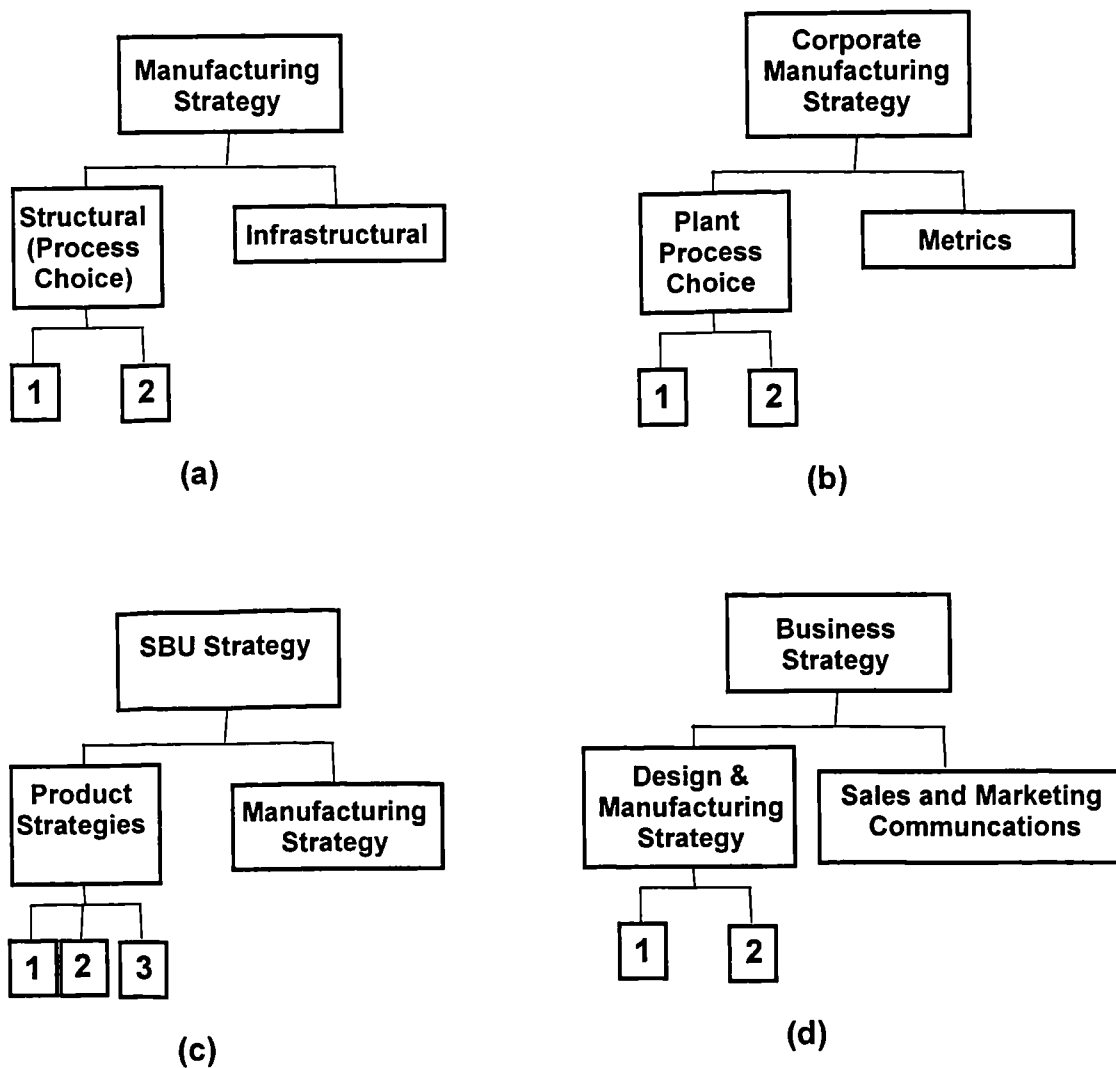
Manufacturing Strategy

Structural (Process Choice)

Infrastructural

1

2

(a)

Corporate Manufacturing Strategy

Plant Process Choice

Metrics

1

2

(b)

SBU Strategy

Product Strategies

Manufacturing Strategy

1

2

3

(c)

Business Strategy

Design & Manufacturing Strategy

Sales and Marketing Communcations

1

2

(d)